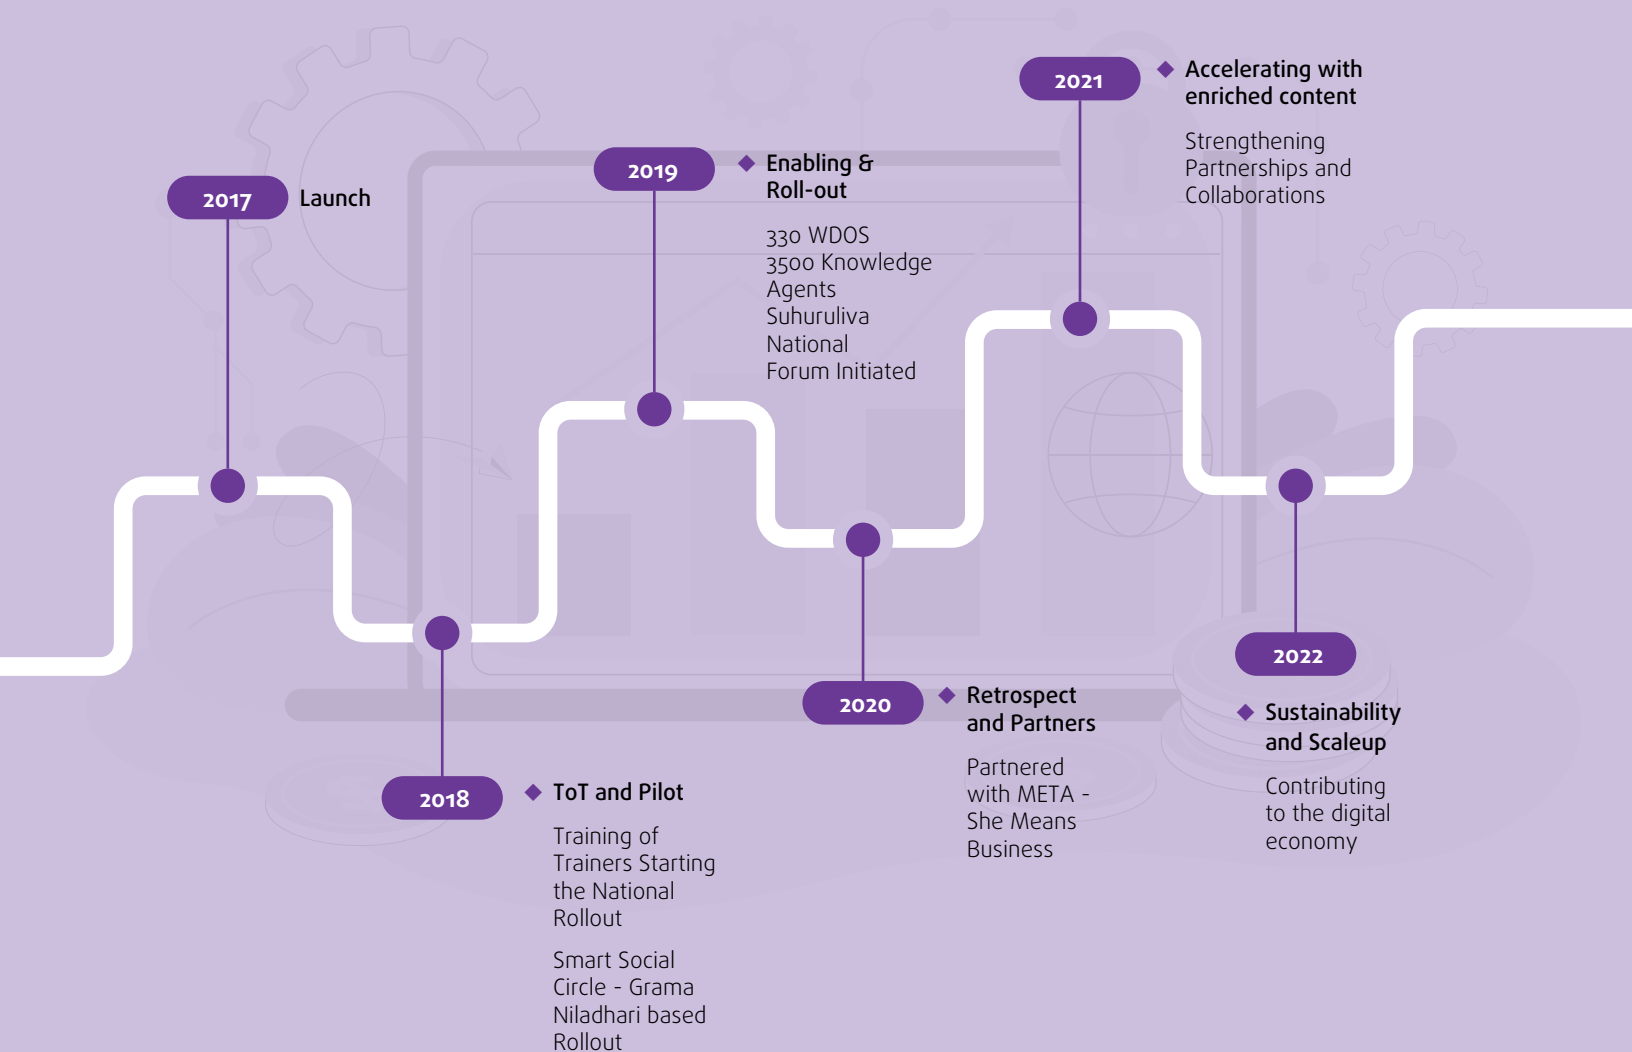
2021

Accelerating with enriched content

Strengthening Partnerships and Collaborations

2017

Launch

2019

Enabling & Roll-out

330 WDOS
3500 Knowledge Agents
Suhuruliva National Forum Initiated

2018

ToT and Pilot

Training of Trainers Starting the National Rollout

Smart Social Circle - Grama Niladhari based Rollout

2020

Retrospect and Partners

Partnered with META - She Means Business

2022

Sustainability and Scaleup

Contributing to the digital economy